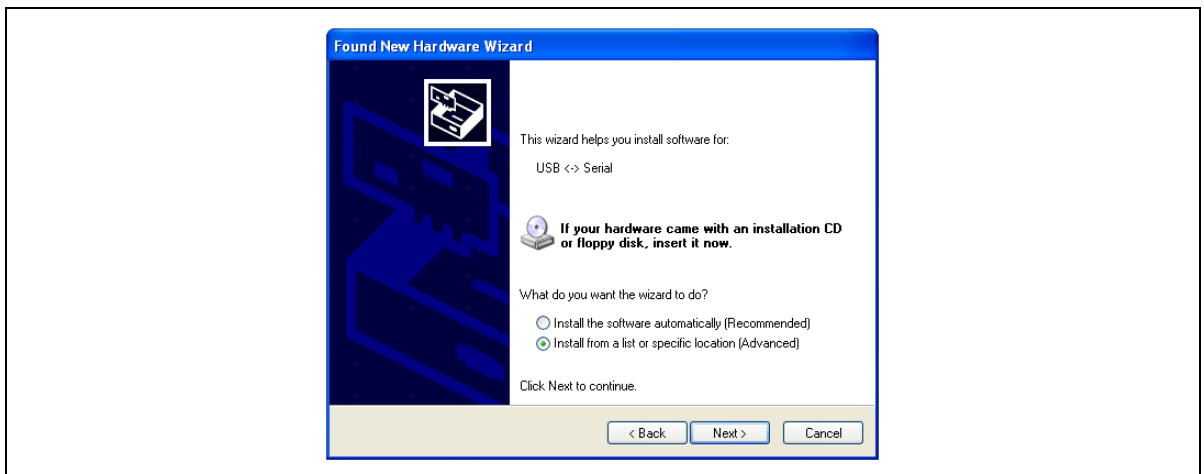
Found New Hardware Wizard

This wizard helps you install software for:

USB <-> Serial

If your hardware came with an installation CD or floppy disk, insert it now.

What do you want the wizard to do?

Install the software automatically (Recommended)

Install from a list or specific location (Advanced)

Click Next to continue.

< Back | Next > | Cancel